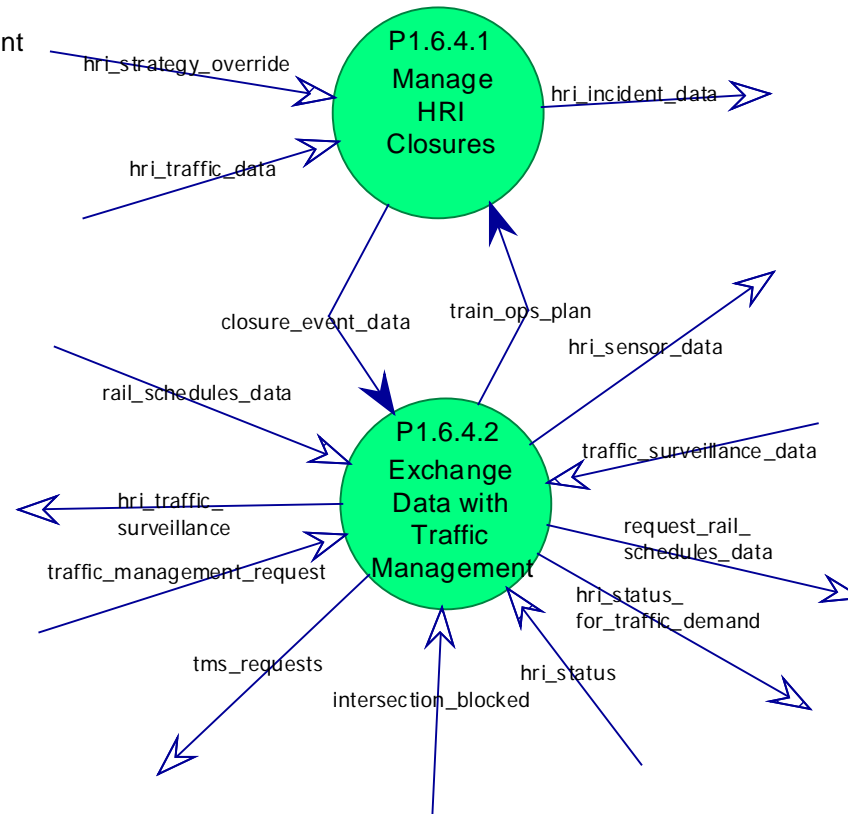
nt

hri_strategy_override

P1.6.4.1
Manage
HRI
Closures

hri_incident_data

hri_traffic_data

closure_event_data

train_ops_plan

hri_sensor_data

rail_schedules_data

P1.6.4.2
Exchange
Data with
Traffic
Management

traffic_surveillance_data

hri_traffic_
surveillance

request_rail_
schedules_data

traffic_management_request

hri_status_
for_traffic_demand

tms_requests

hri_status

intersection_blocked